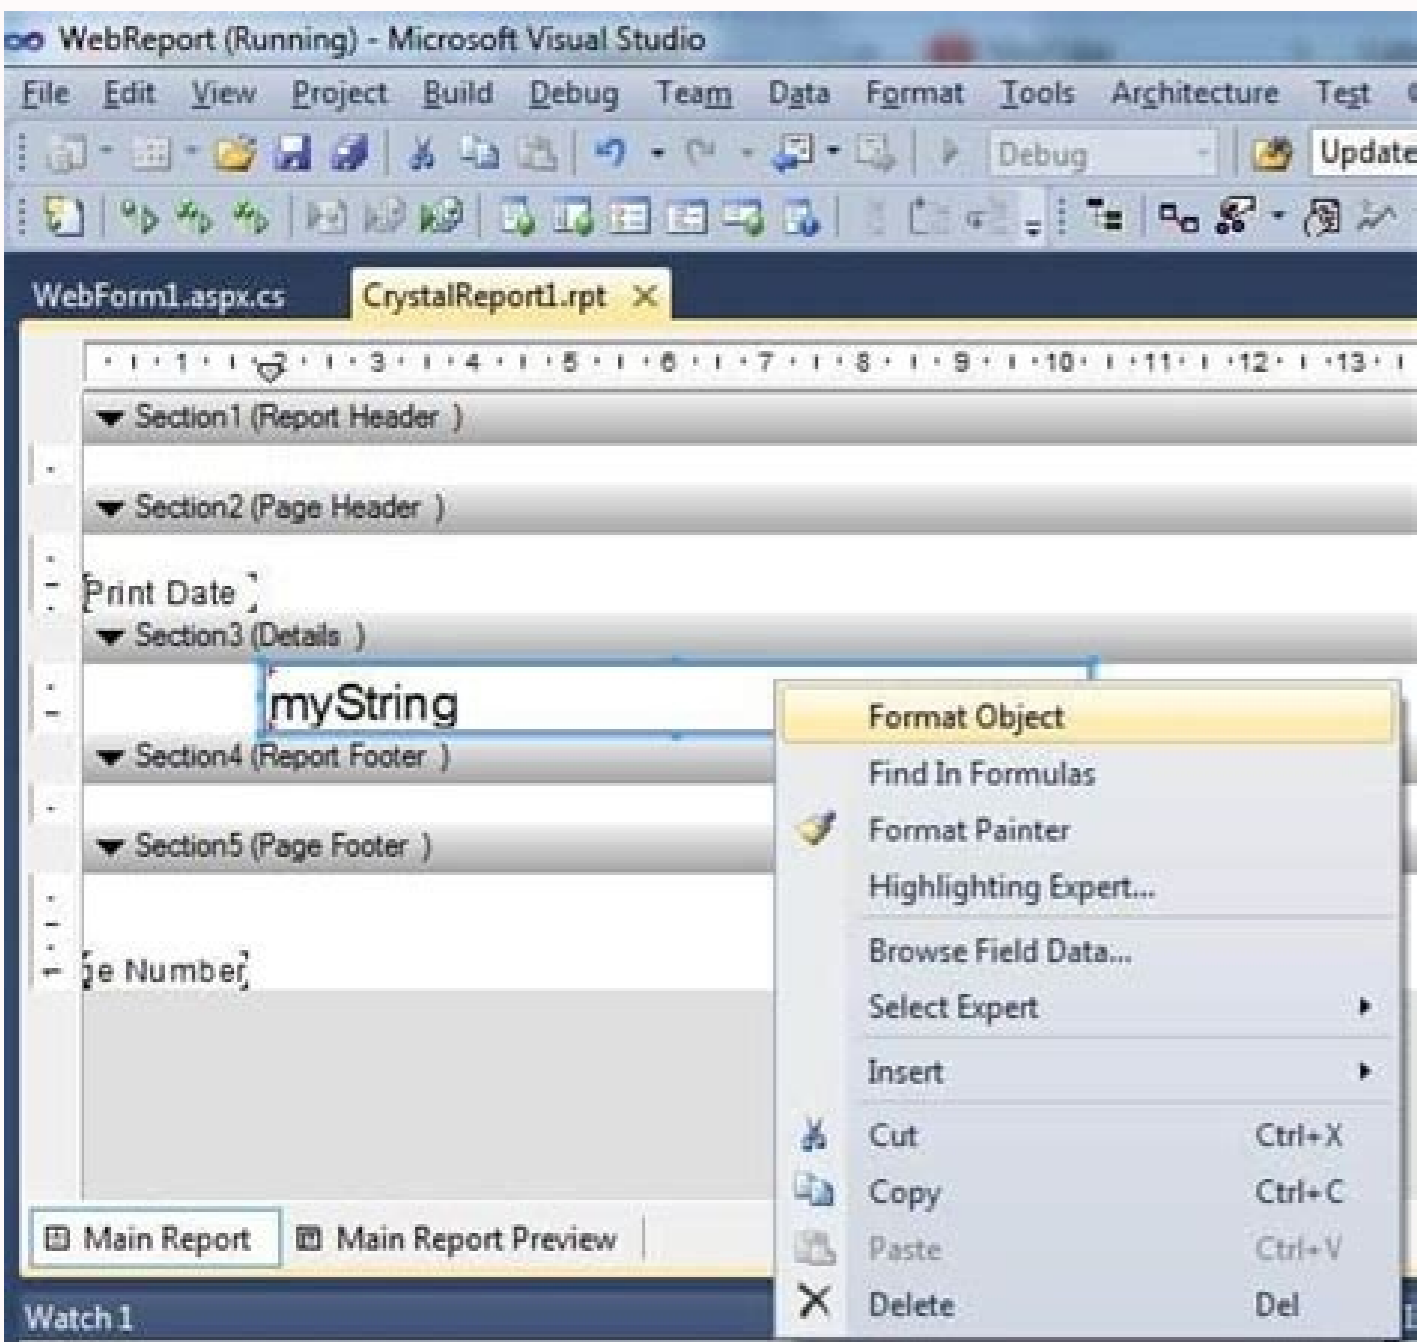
WebReport (Running) - Microsoft Visual Studio

File Edit View Project Build Debug Team Data Format Tools Architecture Test

Debug

Update

WebForm1.aspx.cs CrystalReport1.rpt

1 2 3 4 5 6 7 8 9 10 11 12 13

Section1 (Report Header )

Section2 (Page Header )

Print Date

Section3 (Details )

myString

Section4 (Report Footer )

Section5 (Page Footer )

ge Number

Format Object
Find In Formulas
Format Painter
Highlighting Expert...
Browse Field Data...
Select Expert
Insert
Cut Ctrl+X
Copy Ctrl+C
Paste Ctrl+V
Delete Del

Main Report Main Report Preview

Watch 1